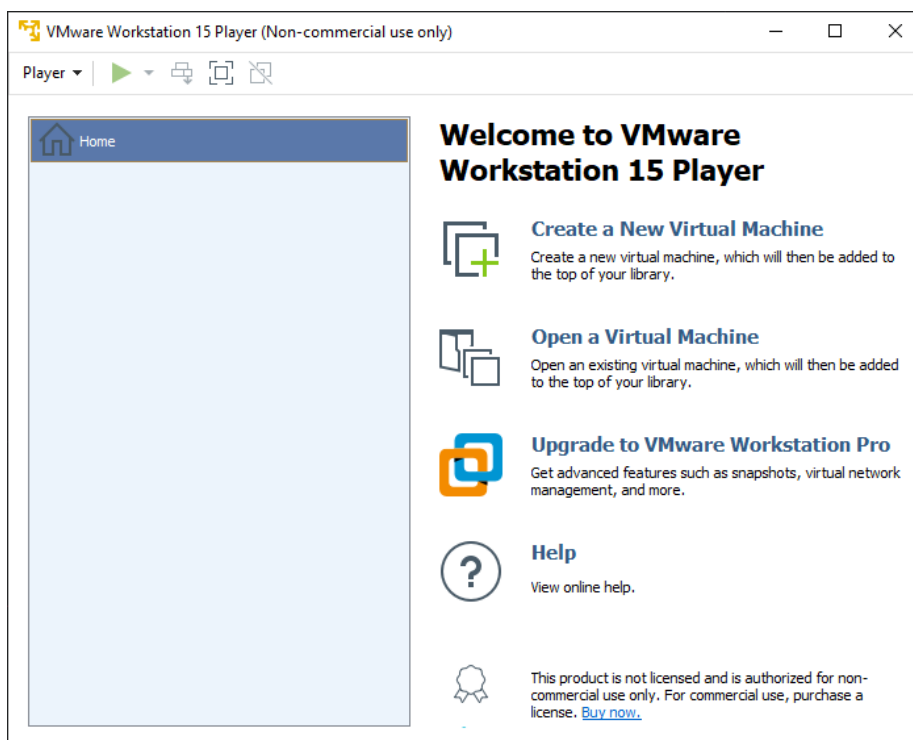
VMware Workstation 15 Player (Non-commercial use only)

Player

Home

Welcome to VMware Workstation 15 Player

Create a New Virtual Machine

Create a new virtual machine, which will then be added to the top of your library.

Open a Virtual Machine

Open an existing virtual machine, which will then be added to the top of your library.

Upgrade to VMware Workstation Pro

Get advanced features such as snapshots, virtual network management, and more.

Help

View online help.

This product is not licensed and is authorized for non-commercial use only. For commercial use, purchase a license. Buy now.